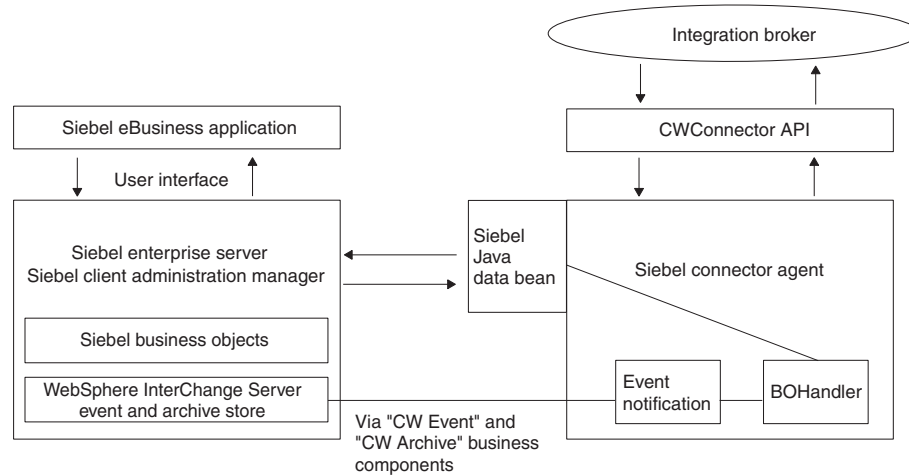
Integration broker

Siebel eBusiness application

CWConnector API

User interface

Siebel enterprise server
Siebel client administration manager

Siebel Java data bean

Siebel connector agent

Siebel business objects

WebSphere InterChange Server event and archive store

Event notification

BOHandler

Via "CW Event" and "CW Archive" business components